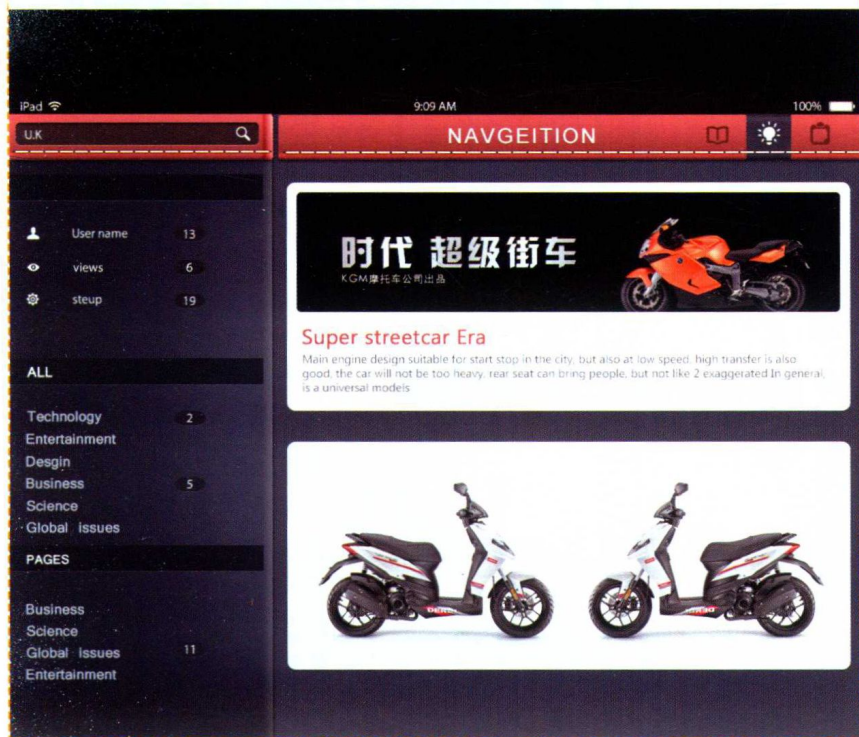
iPad
9:09 AM
100%

U.K

NAVGEITION

User name 13
views 6
steup 19

ALL

Technology 2
Entertainment
Desgin
Business 5
Science
Global issues

PAGES

Business
Science
Global Issues 11
Entertainment

时代 超级街车
KGM摩托车公司出品

Super streetcar Era
Main engine design suitable for start stop in the city, but also at low speed, high transfer is also good, the car will not be too heavy, rear seat can bring people, but not like 2 exaggerated In general, is a universal models